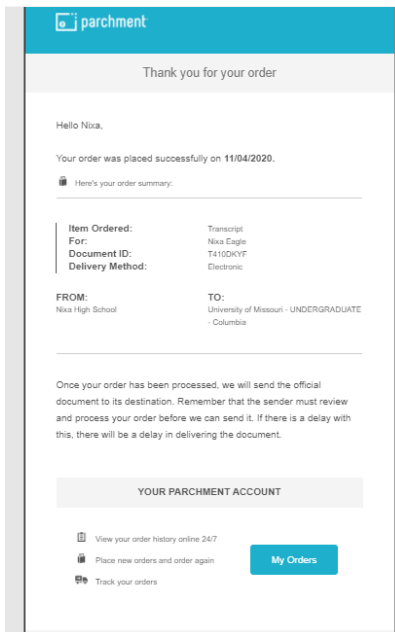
parchment

Thank you for your order

Hello Nixa,

Your order was placed successfully on **11/04/2020.**

Here's your order summary:

| | |
|---|---|
| **Item Ordered:** | Transcript |
| **For:** | Nixa Eagle |
| **Document ID:** | T410DKYF |
| **Delivery Method:** | Electronic |

**FROM:**
Nixa High School

**TO:**
University of Missouri - UNDERGRADUATE - Columbia

Once your order has been processed, we will send the official document to its destination. Remember that the sender must review and process your order before we can send it. If there is a delay with this, there will be a delay in delivering the document.

YOUR PARCHMENT ACCOUNT

View your order history online 24/7

Place new orders and order again

Track your orders

My Orders